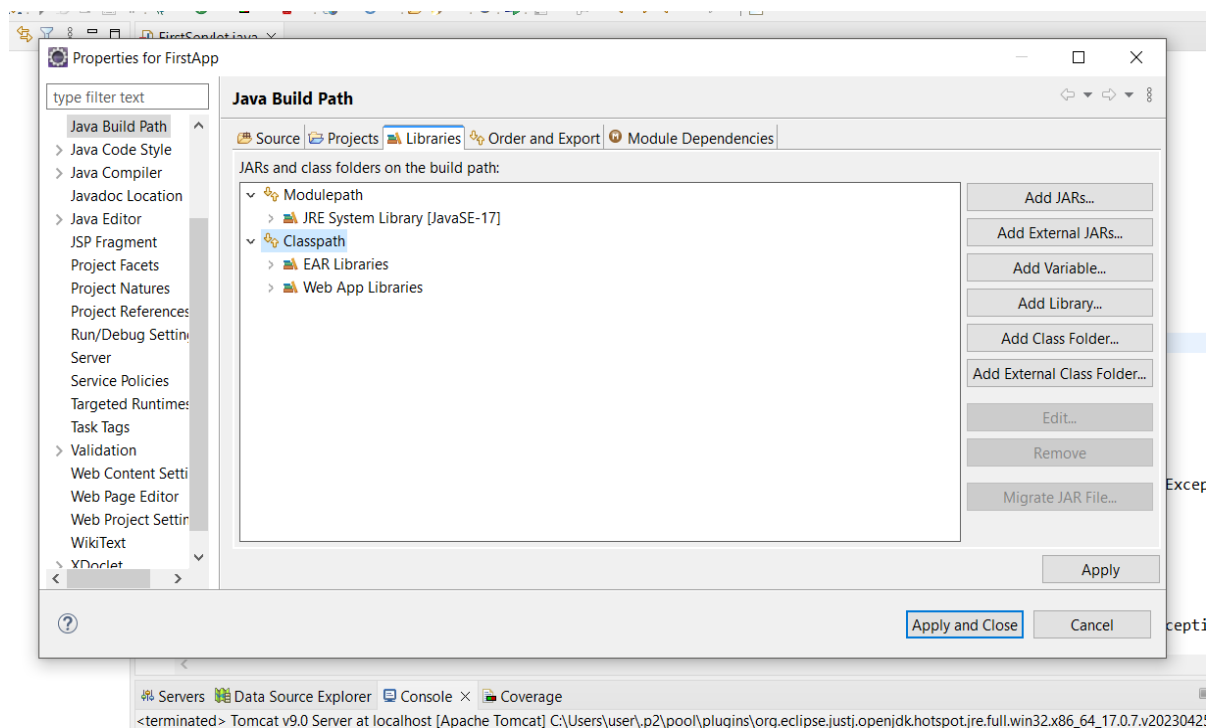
FirstServlet.java

Properties for FirstApp

type filter text

Java Build Path
Java Code Style
Java Compiler
Javadoc Location
Java Editor
JSP Fragment
Project Facets
Project Natures
Project References
Run/Debug Settin
Server
Service Policies
Targeted Runtimes
Task Tags
Validation
Web Content Setti
Web Page Editor
Web Project Settir
WikiText
XDoclet

Java Build Path

Source | Projects | Libraries | Order and Export | Module Dependencies

JARs and class folders on the build path:

Modulepath
JRE System Library [JavaSE-17]
Classpath
EAR Libraries
Web App Libraries

Add JARs...
Add External JARs...
Add Variable...
Add Library...
Add Class Folder...
Add External Class Folder...
Edit...
Remove
Migrate JAR File...

Apply

Apply and Close
Cancel

Excep
cepti

Servers | Data Source Explorer | Console | Coverage

<terminated> Tomcat v9.0 Server at localhost [Apache Tomcat] C:\Users\user\.p2\pool\plugins\org.eclipse.justj.openjdk.hotspot.jre.full.win32.x86_64_17.0.7.v2023042